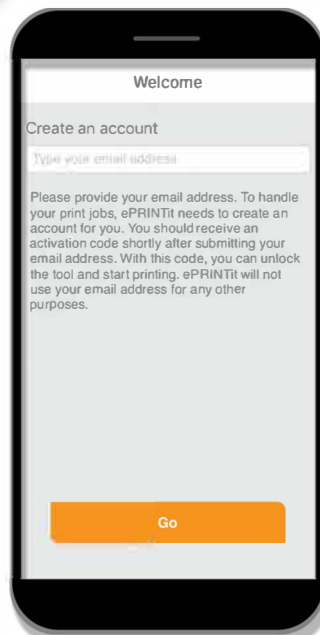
Welcome

Create an account

Type your email address

Please provide your email address. To handle your print jobs, ePRINTit needs to create an account for you. You should receive an activation code shortly after submitting your email address. With this code, you can unlock the tool and start printing. ePRINTit will not use your email address for any other purposes.

Go